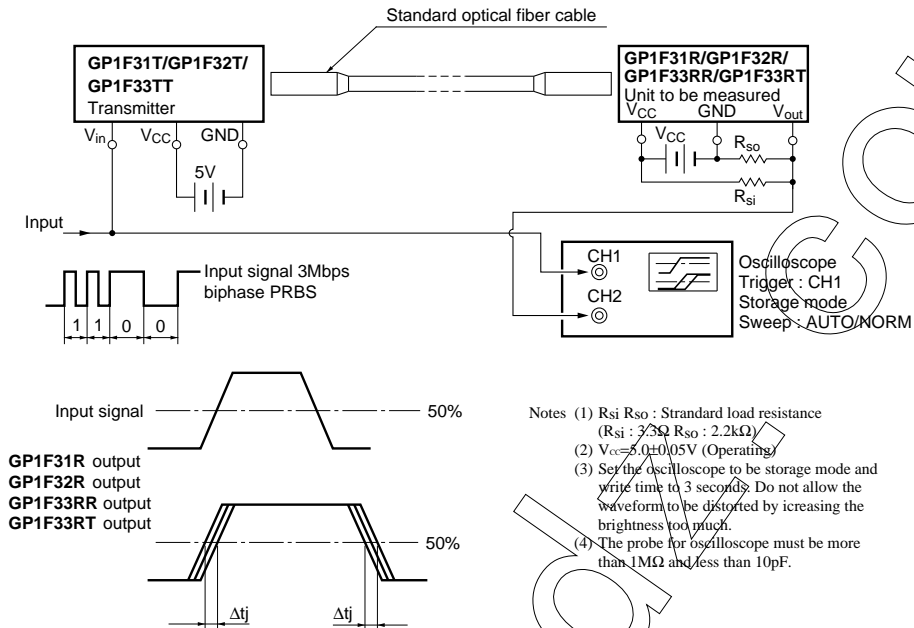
Standard optical fiber cable

GP1F31T/GP1F32T/ GP1F33TT
Transmitter

$V_{in}$ $V_{CC}$ GND

5V

GP1F31R/GP1F32R/ GP1F33RR/GP1F33RT
Unit to be measured

$V_{CC}$ GND $V_{out}$

$V_{CC}$ $R_{so}$

$R_{si}$

Input

Input signal 3Mbps biphase PRBS

1 1 0 0

CH1

CH2

Oscilloscope
Trigger : CH1
Storage mode
Sweep : AUTO/NORM

Input signal

50%

GP1F31R output
GP1F32R output
GP1F33RR output
GP1F33RT output

50%

Δtj Δtj

Notes (1) $R_{si}$ $R_{SO}$ : Standard load resistance ($R_{si}$ : 3.3Ω $R_{SO}$ : 2.2kΩ)
(2) $V_{CC}$=5.0±0.05V (Operating)
(3) Set the oscilloscope to be storage mode and write time to 3 seconds. Do not allow the waveform to be distorted by icreasing the brightness too much.
(4) The probe for oscilloscope must be more than 1MΩ and less than 10pF.